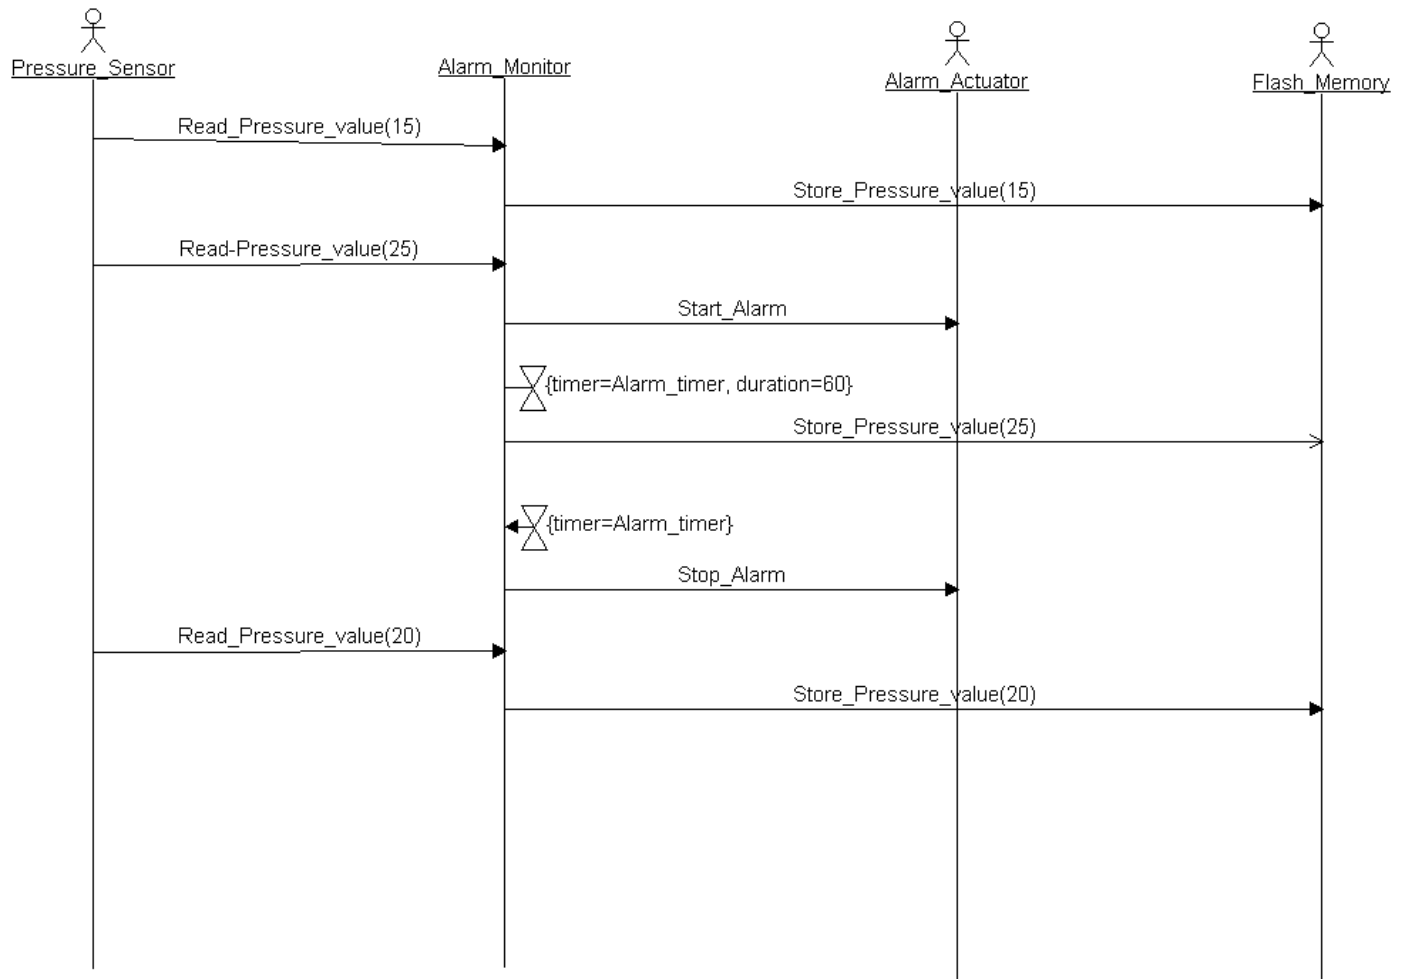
Pressure_Sensor

Alarm_Monitor

Alarm_Actuator

Flash_Memory

Read_Pressure_value(15)

Store_Pressure_value(15)

Read-Pressure_value(25)

Start_Alarm

{timer=Alarm_timer, duration=60}

Store_Pressure_value(25)

{timer=Alarm_timer}

Stop_Alarm

Read_Pressure_value(20)

Store_Pressure_value(20)